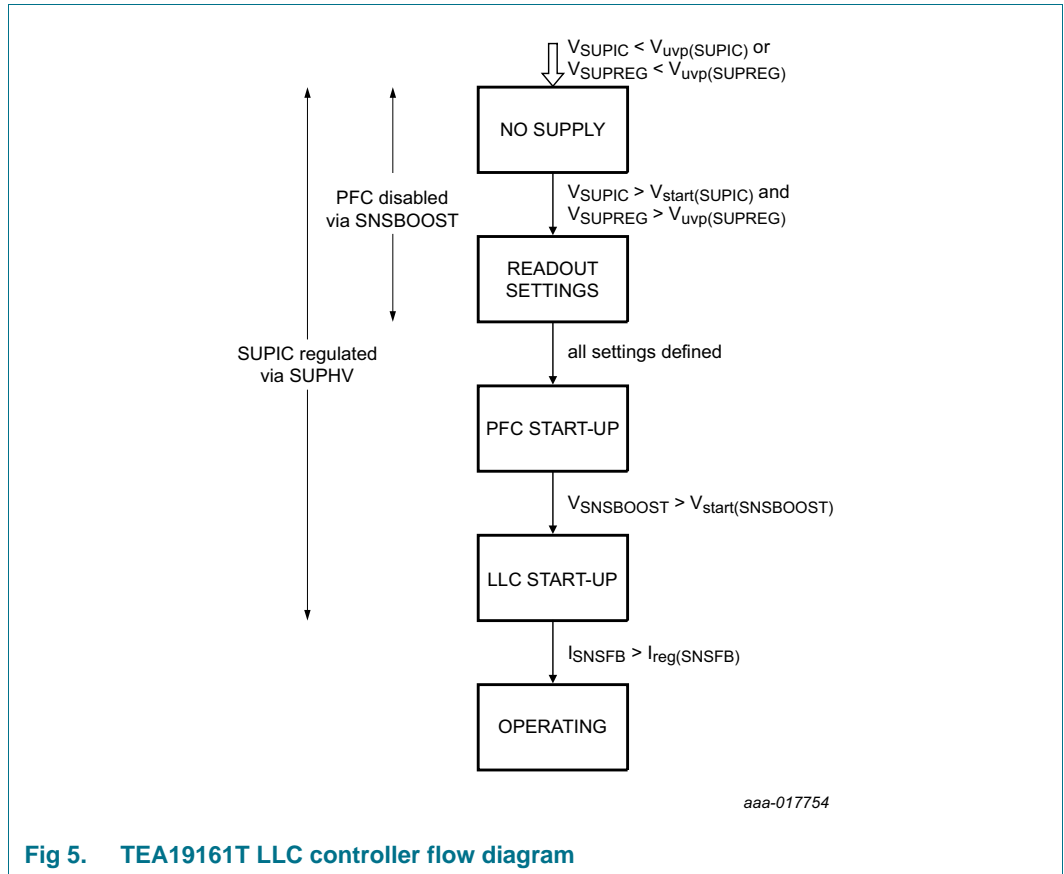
$V_{SUPIC} < V_{uvp(SUPIC)}$ or $V_{SUPREG} < V_{uvp(SUPREG)}$

NO SUPPLY

PFC disabled via SNSBOOST

$V_{SUPIC} > V_{start(SUPIC)}$ and $V_{SUPREG} > V_{uvp(SUPREG)}$

READOUT SETTINGS

SUPIC regulated via SUPHV

all settings defined

PFC START-UP

$V_{SNSBOOST} > V_{start(SNSBOOST)}$

LLC START-UP

$I_{SNSFB} > I_{reg(SNSFB)}$

OPERATING

aaa-017754

Fig 5. TEA19161T LLC controller flow diagram